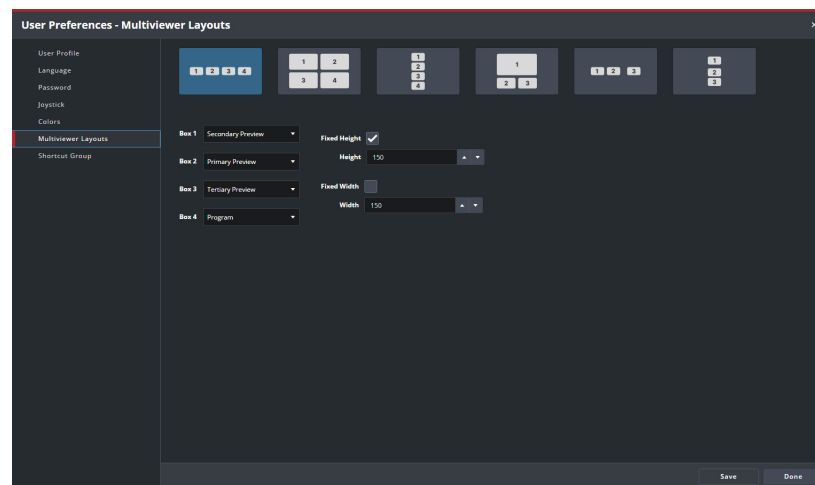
User Preferences - Multiviewer Layouts

User Profile
Language
Password
Joystick
Colors
Multiviewer Layouts
Shortcut Group

1 2 3 4

1 2
3 4

1
2
3
4

1
2 3

1 2 3

1
2
3

Box 1 Secondary Preview
Box 2 Primary Preview
Box 3 Tertiary Preview
Box 4 Program

Fixed Height
Height 150
Fixed Width
Width 150

Save
Done